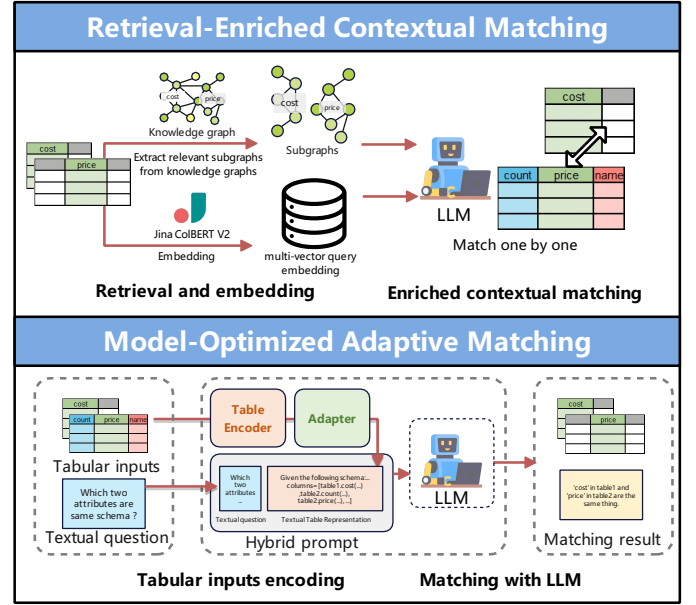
Retrieval-Enriched Contextual Matching

cost
price
Knowledge graph
cost
price
Extract relevant subgraphs from knowledge graphs
cost
price
Subgraphs
Jina ColBERT V2
Embedding
multi-vector query embedding
LLM
cost
count
price
name
Match one by one
Retrieval and embedding
Enriched contextual matching

Model-Optimized Adaptive Matching

cost
count
price
name
Tabular inputs
Which two attributes are same schema ?
Textual question
Table Encoder
Adapter
Which two attributes ...
Textual question
Given the following schema:... columns=[table1.cost(...) ,table2.count(...), table2.price(...), ...]
Textual Table Representation
Hybrid prompt
LLM
cost
price
'cost' in table1 and 'price' in table2 are the same thing.
Matching result
Tabular inputs encoding
Matching with LLM